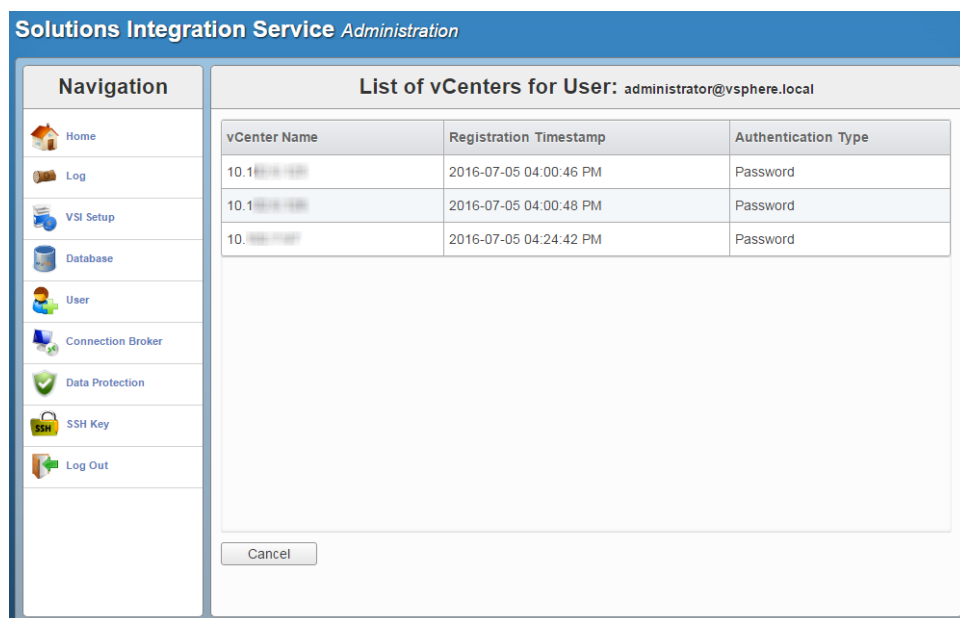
Solutions Integration Service Administration

Navigation

Home
Log
VSI Setup
Database
User
Connection Broker
Data Protection
SSH SSH Key
Log Out

List of vCenters for User: administrator@vsphere.local

| vCenter Name | Registration Timestamp | Authentication Type |
|---|---|---|
| 10.1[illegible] | 2016-07-05 04:00:46 PM | Password |
| 10.1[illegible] | 2016-07-05 04:00:48 PM | Password |
| 10.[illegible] | 2016-07-05 04:24:42 PM | Password |

Cancel